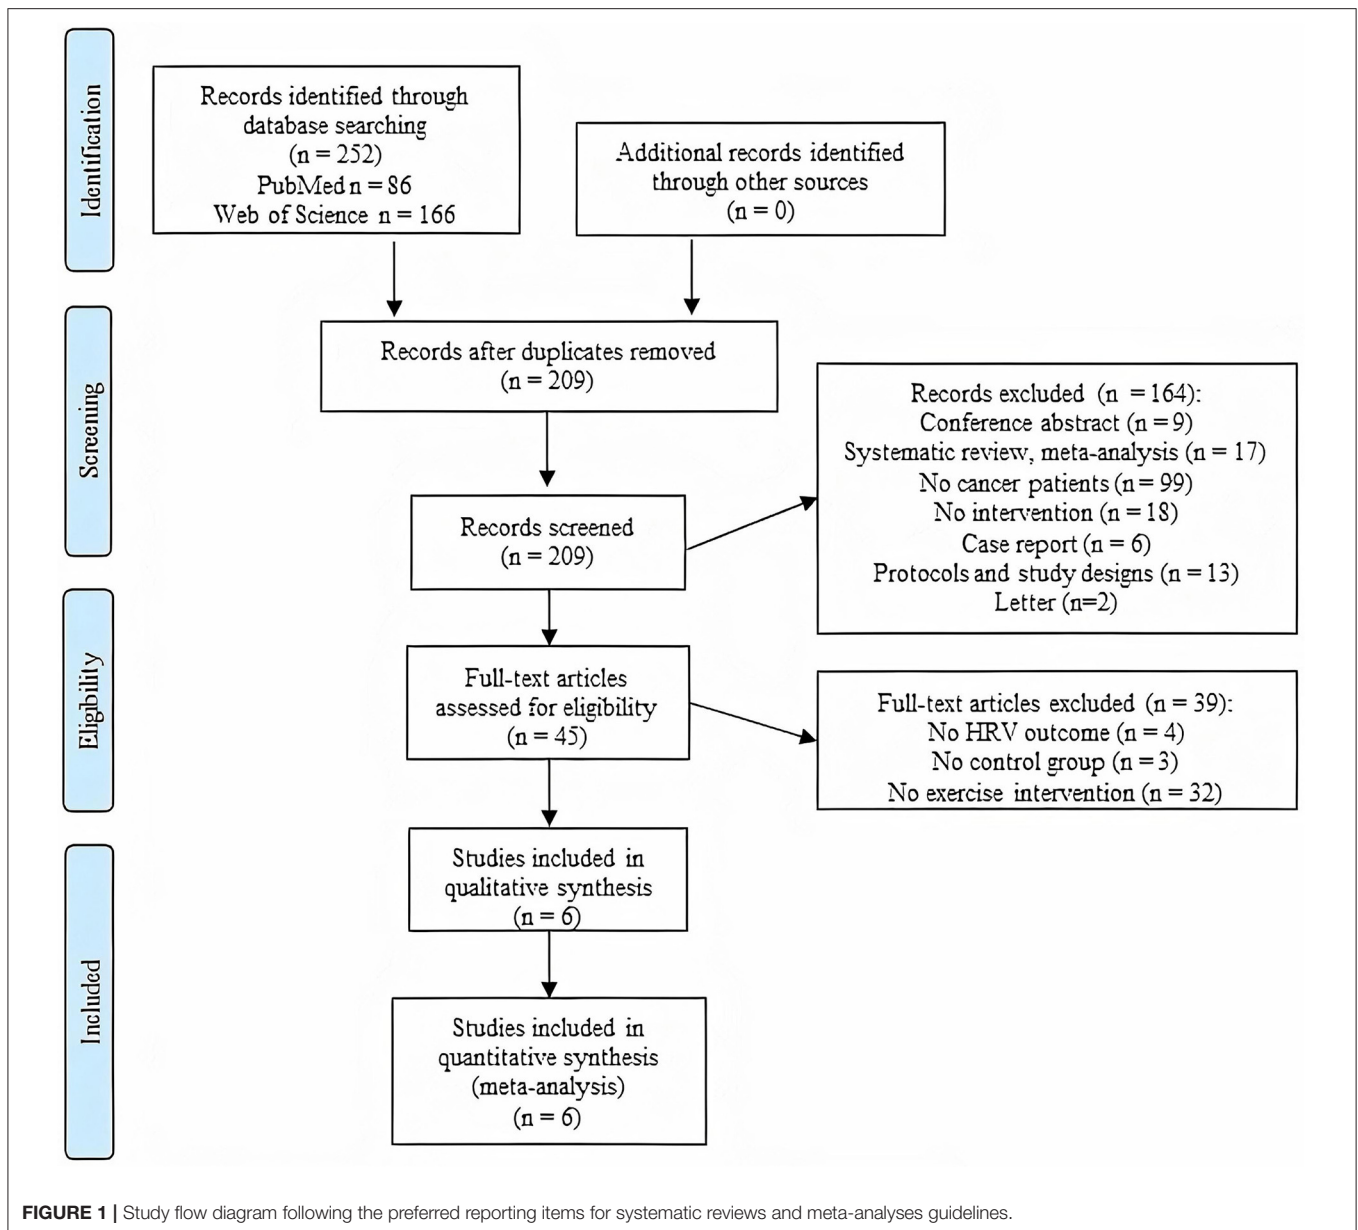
Identification

Records identified through database searching (n = 252) PubMed n = 86 Web of Science n = 166

Additional records identified through other sources (n = 0)

Screening

Records after duplicates removed (n = 209)

Records screened (n = 209)

Records excluded (n = 164): Conference abstract (n = 9) Systematic review, meta-analysis (n = 17) No cancer patients (n = 99) No intervention (n = 18) Case report (n = 6) Protocols and study designs (n = 13) Letter (n=2)

Eligibility

Full-text articles assessed for eligibility (n = 45)

Full-text articles excluded (n = 39): No HRV outcome (n = 4) No control group (n = 3) No exercise intervention (n = 32)

Included

Studies included in qualitative synthesis (n = 6)

Studies included in quantitative synthesis (meta-analysis) (n = 6)

FIGURE 1 | Study flow diagram following the preferred reporting items for systematic reviews and meta-analyses guidelines.